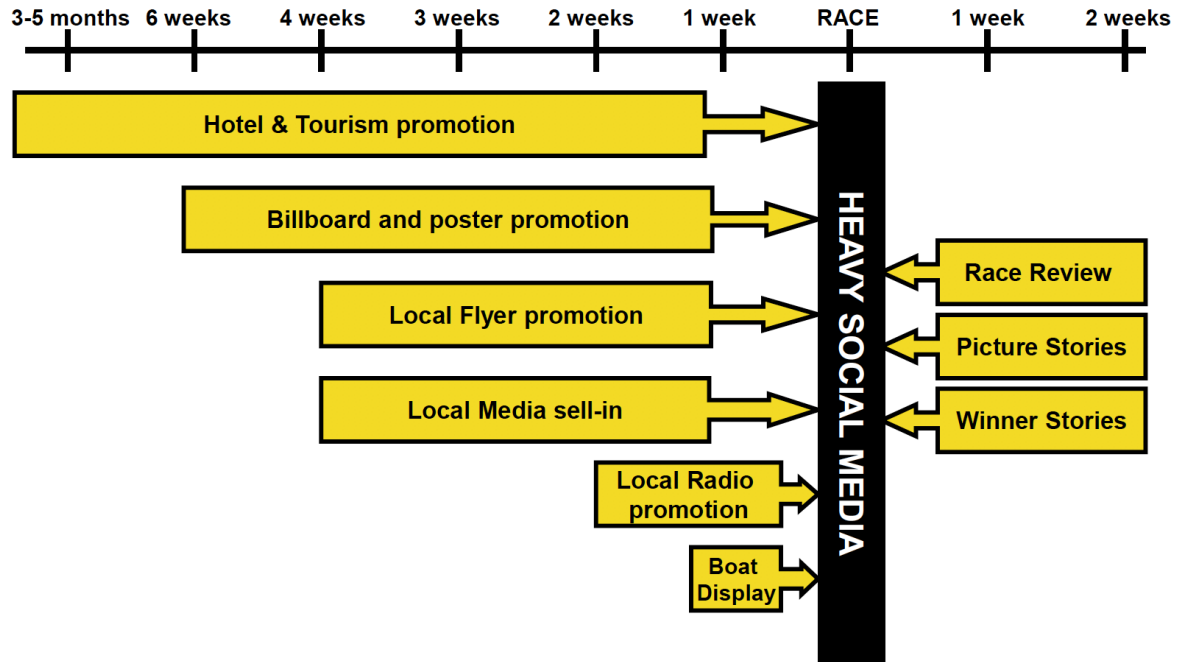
3-5 months 6 weeks 4 weeks 3 weeks 2 weeks 1 week RACE 1 week 2 weeks

Hotel & Tourism promotion

Billboard and poster promotion

Local Flyer promotion

Local Media sell-in

Local Radio promotion

Boat Display

HEAVY SOCIAL MEDIA

Race Review

Picture Stories

Winner Stories